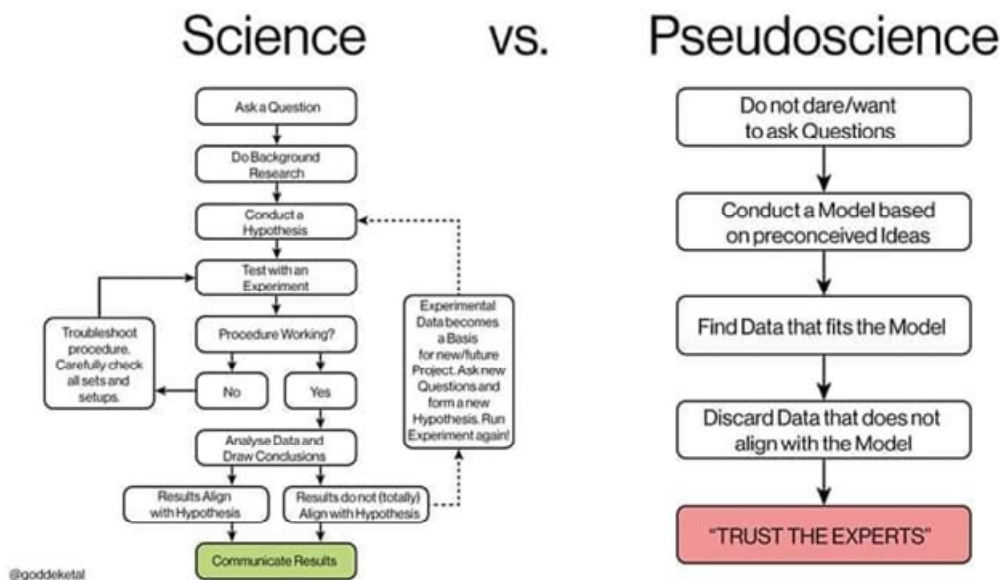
Science vs. Pseudoscience

Ask a Question

Do Background Research

Conduct a Hypothesis

Test with an Experiment

Troubleshoot procedure. Carefully check all sets and setups.

Procedure Working?

No

Yes

Experimental Data becomes a Basis for new/future Project. Ask new Questions and form a new Hypothesis. Run Experiment again!

Analyse Data and Draw Conclusions

Results Align with Hypothesis

Results do not (totally) Align with Hypothesis

Communicate Results

@goddeketal

Do not dare/want to ask Questions

Conduct a Model based on preconceived Ideas

Find Data that fits the Model

Discard Data that does not align with the Model

"TRUST THE EXPERTS"